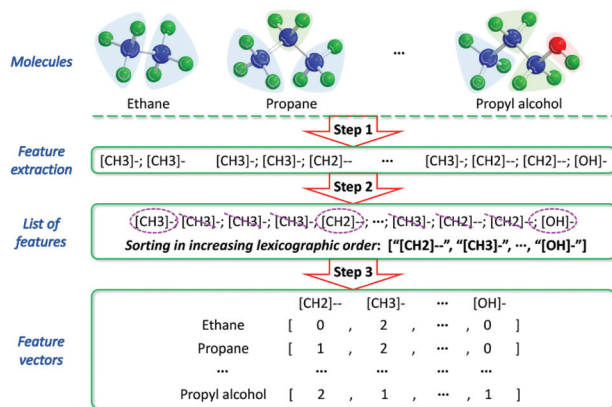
Molecules

Ethane Propane ... Propyl alcohol

Step 1

Feature extraction

[CH3]-; [CH3]- [CH3]-; [CH3]-; [CH2]-- ... [CH3]-; [CH2]--; [CH2]--; [OH]-

Step 2

List of features

[CH3]-; [CH3]-; [CH3]-; [CH3]-; [CH2]--; ...; [CH3]-; [CH2]--; [CH2]--; [OH]-

Sorting in increasing lexicographic order: ["[CH2]--", "[CH3]-", ..., "[OH]-"]

Step 3

Feature vectors

| | [CH2]-- | [CH3]- | ... | [OH]- |
|---|---|---|---|---|
| Ethane | [ 0 , | 2 , | ... , | 0 ] |
| Propane | [ 1 , | 2 , | ... , | 0 ] |
| ... | ... | ... | ... | ... |
| Propyl alcohol | [ 2 , | 1 , | ... , | 1 ] |